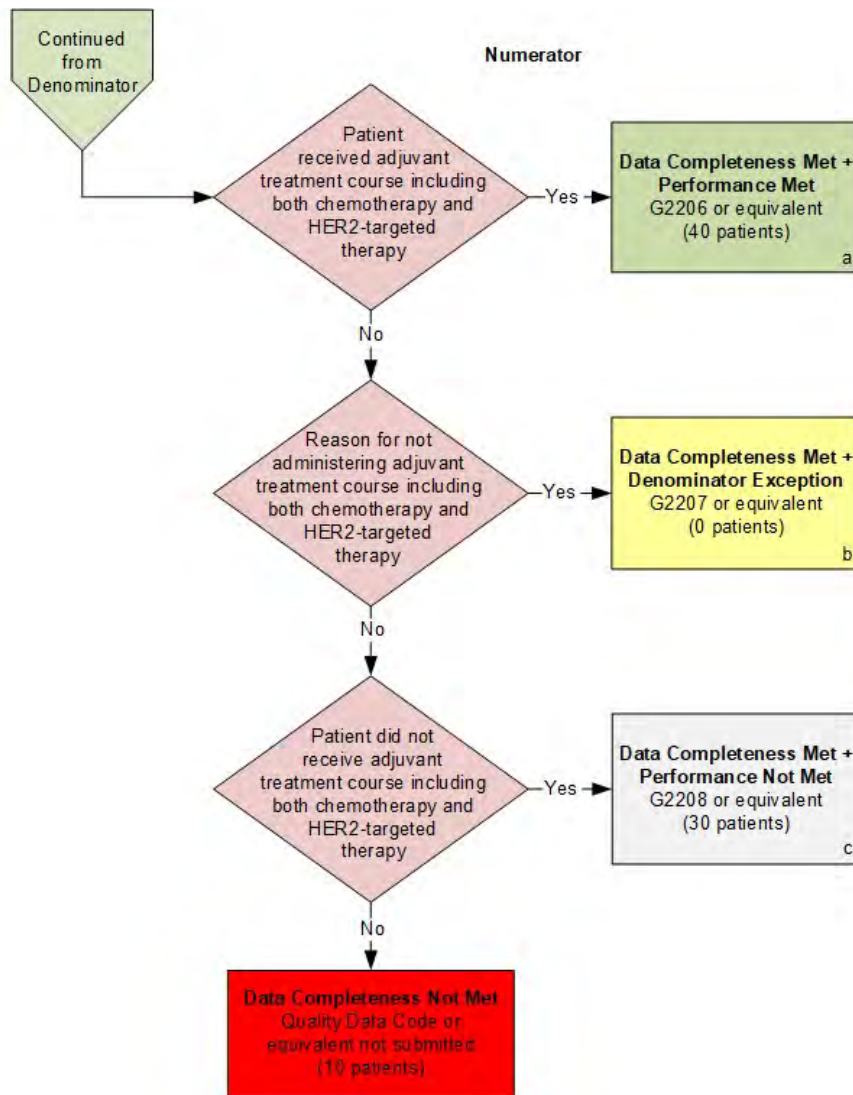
Continued from Denominator

Numerator

Patient received adjuvant treatment course including both chemotherapy and HER2-targeted therapy

Yes

Data Completeness Met + Performance Met
G2206 or equivalent
(40 patients)
a

No

Reason for not administering adjuvant treatment course including both chemotherapy and HER2-targeted therapy

Yes

Data Completeness Met + Denominator Exception
G2207 or equivalent
(0 patients)
b

No

Patient did not receive adjuvant treatment course including both chemotherapy and HER2-targeted therapy

Yes

Data Completeness Met + Performance Not Met
G2208 or equivalent
(30 patients)
c

No

Data Completeness Not Met
Quality Data Code or equivalent not submitted
(10 patients)